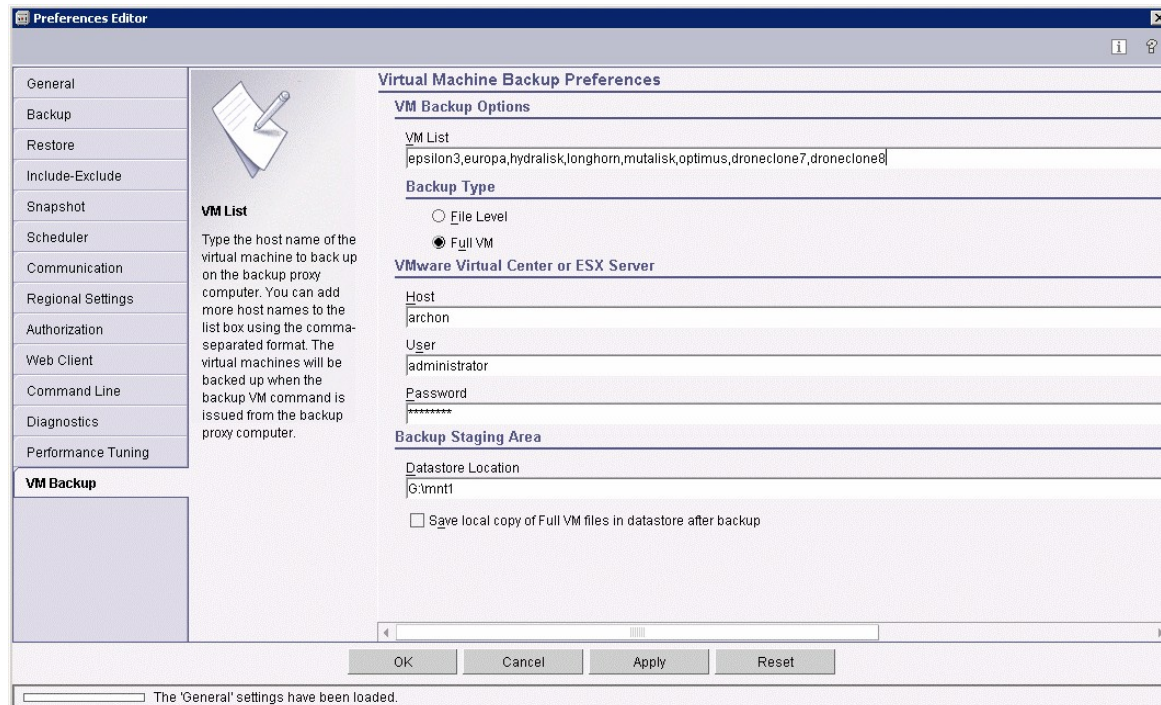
Preferences Editor

General
Backup
Restore
Include-Exclude
Snapshot
Scheduler
Communication
Regional Settings
Authorization
Web Client
Command Line
Diagnostics
Performance Tuning
VM Backup

VM List
Type the host name of the virtual machine to back up on the backup proxy computer. You can add more host names to the list box using the comma-separated format. The virtual machines will be backed up when the backup VM command is issued from the backup proxy computer.

Virtual Machine Backup Preferences
VM Backup Options
VM List
epsilon3,europa,hydralisk,longhorn,mutalisk,optimus,droneclone7,droneclone8
Backup Type
File Level
Full VM
VMware Virtual Center or ESX Server
Host
archon
User
administrator
Password
********
Backup Staging Area
Datastore Location
G:\mnt1
Save local copy of Full VM files in datastore after backup

OK Cancel Apply Reset

The 'General' settings have been loaded.